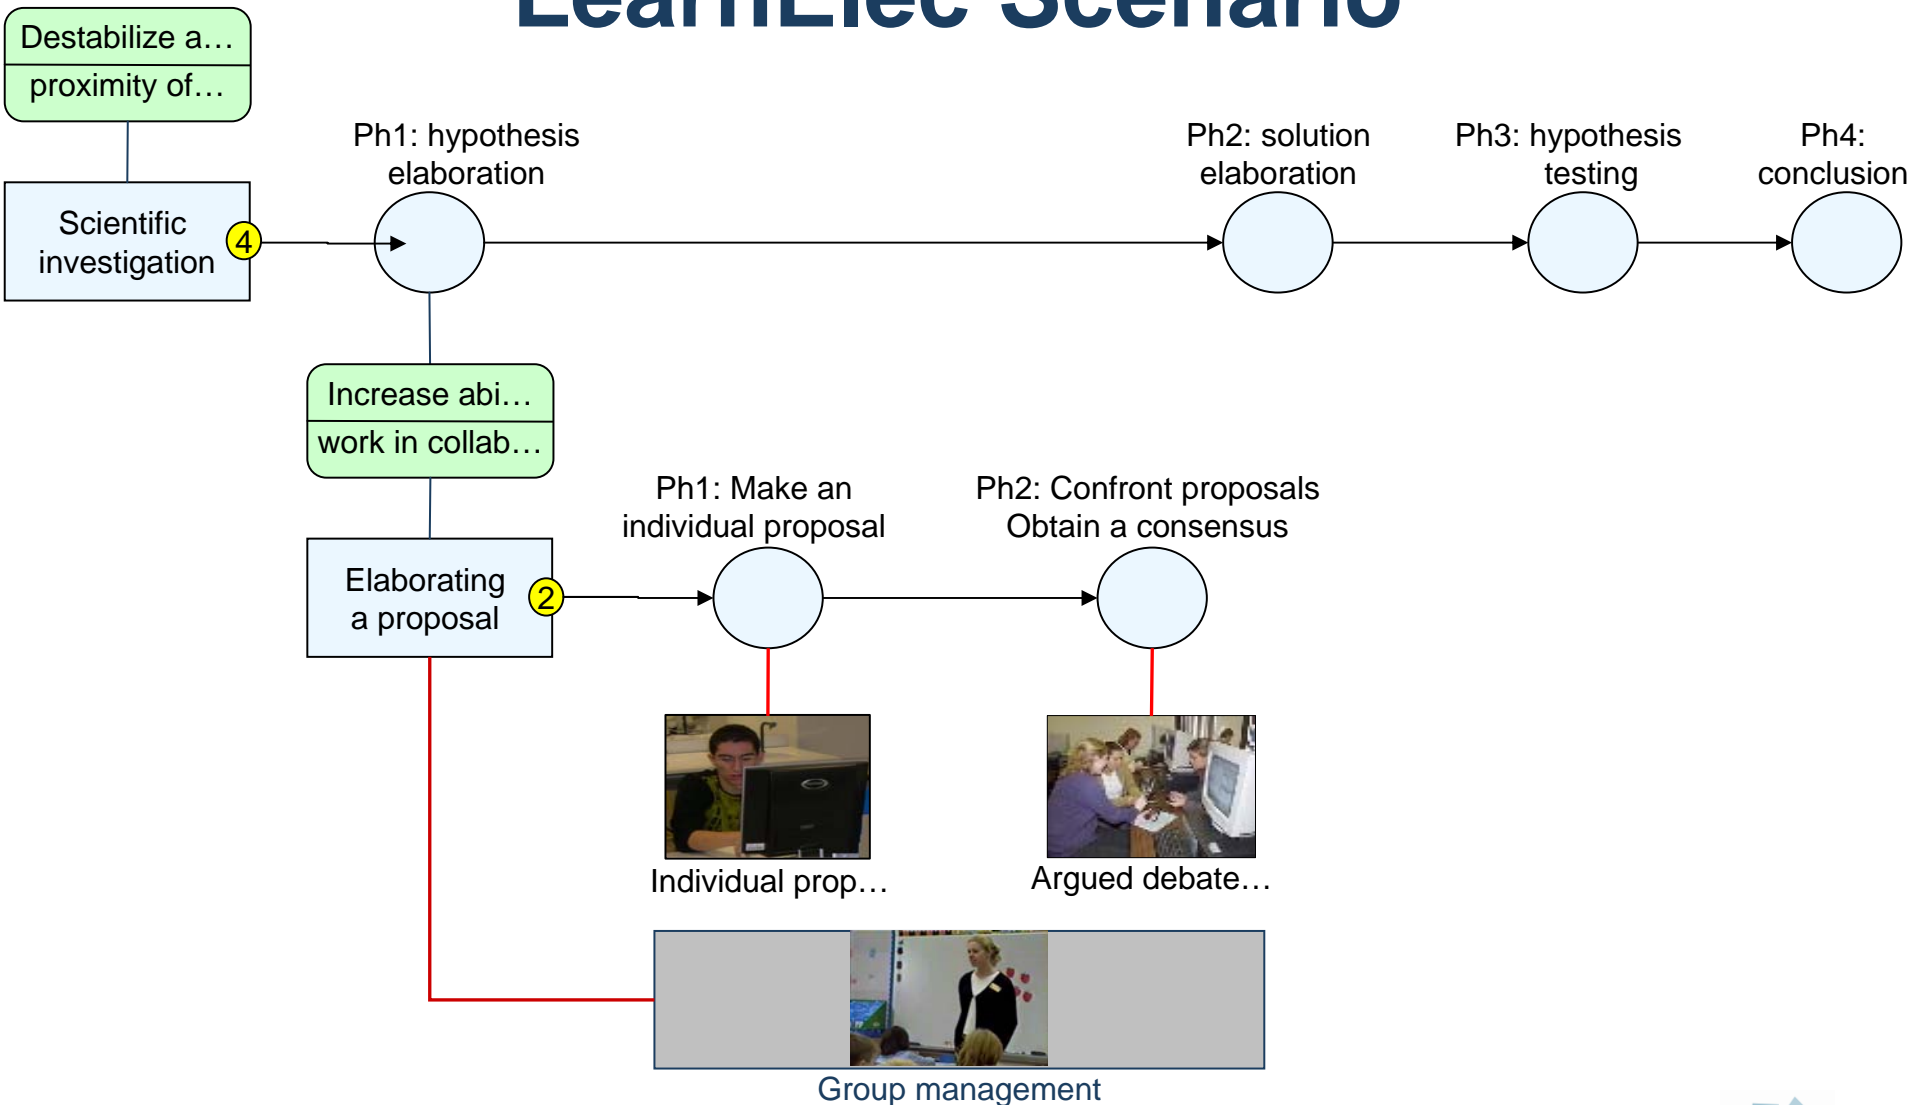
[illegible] Scenario

Destabilize a…

proximity of…

Scientific investigation

4

Ph1: hypothesis elaboration

Ph2: solution elaboration

Ph3: hypothesis testing

Ph4: conclusion

Increase abi…

work in collab…

Elaborating a proposal

2

Ph1: Make an individual proposal

Ph2: Confront proposals Obtain a consensus

Individual prop…

Argued debate…

Group management